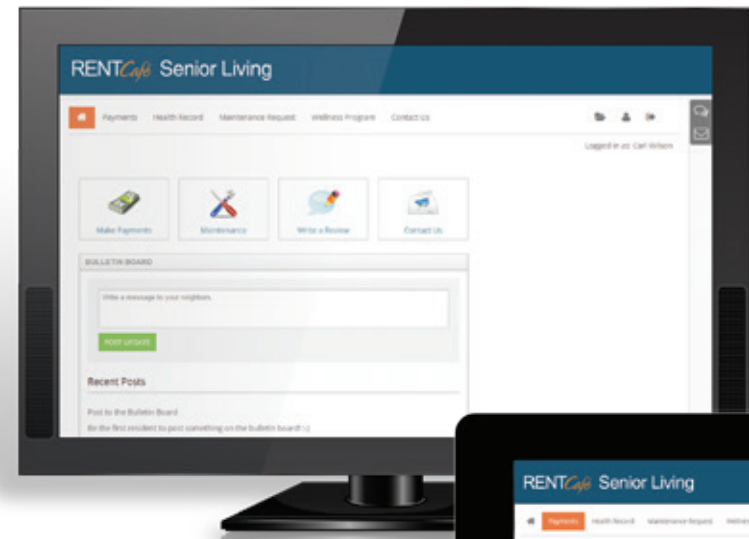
RENTCafé Senior Living

Payments Health Record Maintenance Request Wellness Program Contact Us

Logged in as: Carl Wilson

Make Payments
Maintenance
Write a Review
Contact Us

BULLETIN BOARD

Write a message to your neighbors.

POST UPDATE

Recent Posts

Post to the Bulletin Board

Be the first resident to post something on the bulletin board! :)

RENTCafé Senior Living

Payments Health Record Maintenance Request Wellness